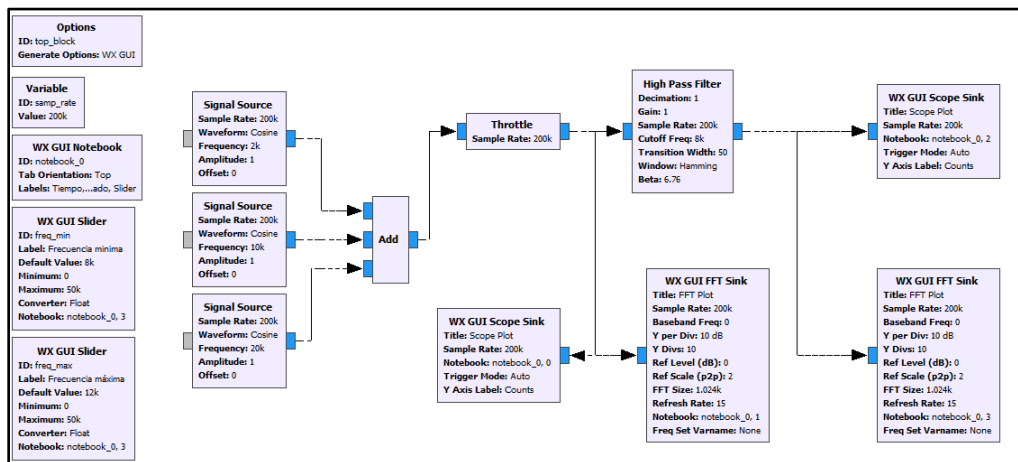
Options
ID: top_block
Generate Options: WX GUI

Variable
ID: samp_rate
Value: 200k

WX GUI Notebook
ID: notebook_0
Tab Orientation: Top
Labels: Tiempo,...ado, Slider

WX GUI Slider
ID: freq_min
Label: Frecuencia minima
Default Value: 8k
Minimum: 0
Maximum: 50k
Converter: Float
Notebook: notebook_0, 3

WX GUI Slider
ID: freq_max
Label: Frecuencia máxima
Default Value: 12k
Minimum: 0
Maximum: 50k
Converter: Float
Notebook: notebook_0, 3

Signal Source
Sample Rate: 200k
Waveform: Cosine
Frequency: 2k
Amplitude: 1
Offset: 0

Signal Source
Sample Rate: 200k
Waveform: Cosine
Frequency: 10k
Amplitude: 1
Offset: 0

Signal Source
Sample Rate: 200k
Waveform: Cosine
Frequency: 20k
Amplitude: 1
Offset: 0

Add

Throttle
Sample Rate: 200k

High Pass Filter
Decimation: 1
Gain: 1
Sample Rate: 200k
Cutoff Freq: 8k
Transition Width: 50
Window: Hamming
Beta: 6.76

WX GUI Scope Sink
Title: Scope Plot
Sample Rate: 200k
Notebook: notebook_0, 2
Trigger Mode: Auto
Y Axis Label: Counts

WX GUI Scope Sink
Title: Scope Plot
Sample Rate: 200k
Notebook: notebook_0, 0
Trigger Mode: Auto
Y Axis Label: Counts

WX GUI FFT Sink
Title: FFT Plot
Sample Rate: 200k
Baseband Freq: 0
Y per Div: 10 dB
Y Divs: 10
Ref Level (dB): 0
Ref Scale (p2p): 2
FFT Size: 1.024k
Refresh Rate: 15
Notebook: notebook_0, 1
Freq Set Varname: None

WX GUI FFT Sink
Title: FFT Plot
Sample Rate: 200k
Baseband Freq: 0
Y per Div: 10 dB
Y Divs: 10
Ref Level (dB): 0
Ref Scale (p2p): 2
FFT Size: 1.024k
Refresh Rate: 15
Notebook: notebook_0, 3
Freq Set Varname: None